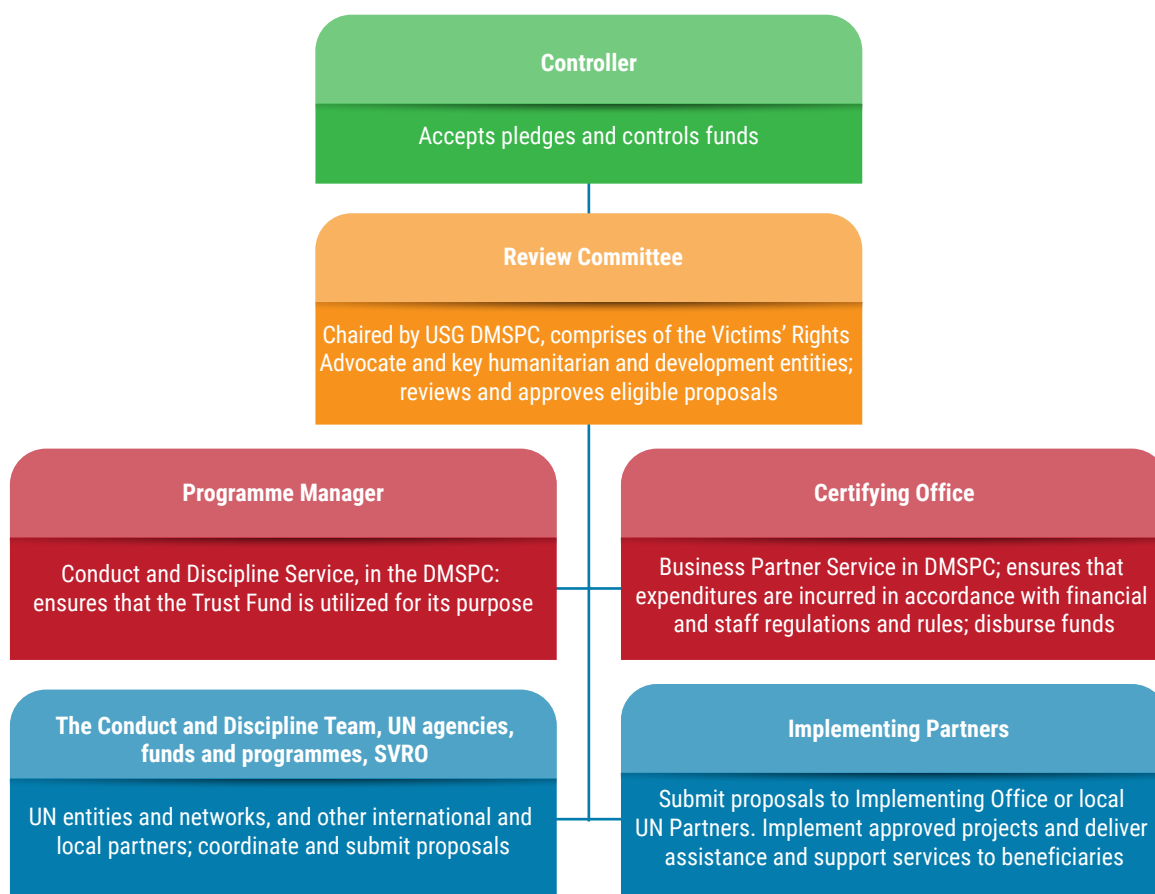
Controller

Accepts pledges and controls funds

Review Committee

Chaired by USG DMSPC, comprises of the Victims' Rights Advocate and key humanitarian and development entities; reviews and approves eligible proposals

Programme Manager

Conduct and Discipline Service, in the DMSPC: ensures that the Trust Fund is utilized for its purpose

Certifying Office

Business Partner Service in DMSPC; ensures that expenditures are incurred in accordance with financial and staff regulations and rules; disburse funds

The Conduct and Discipline Team, UN agencies, funds and programmes, SVRO

UN entities and networks, and other international and local partners; coordinate and submit proposals

Implementing Partners

Submit proposals to Implementing Office or local UN Partners. Implement approved projects and deliver assistance and support services to beneficiaries